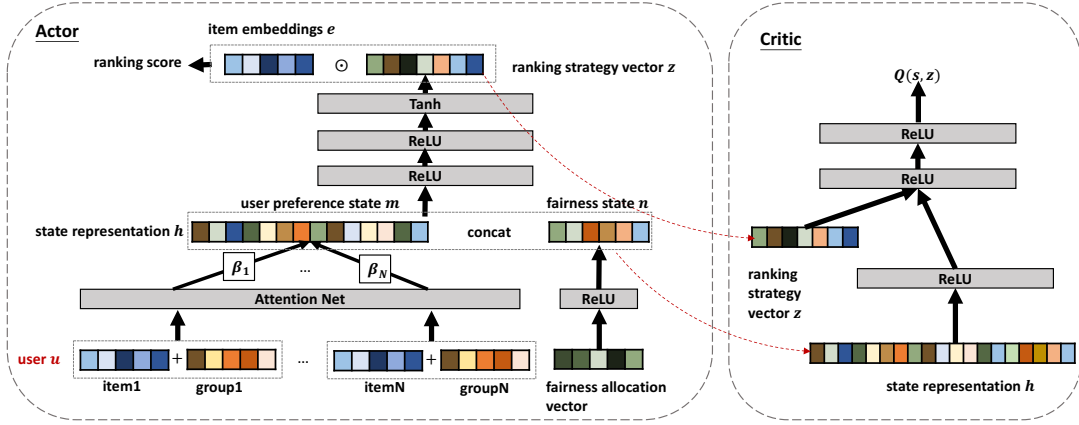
Actor

item embeddings $e$

ranking score

$\odot$

ranking strategy vector $z$

Tanh

ReLU

ReLU

user preference state $m$

fairness state $n$

state representation $h$

concat

$\beta_1$

...

$\beta_N$

Attention Net

ReLU

user $u$

+

...

+

item1

group1

itemN

groupN

fairness allocation vector

Critic

$Q(s, z)$

ReLU

ReLU

ranking strategy vector $z$

ReLU

state representation $h$